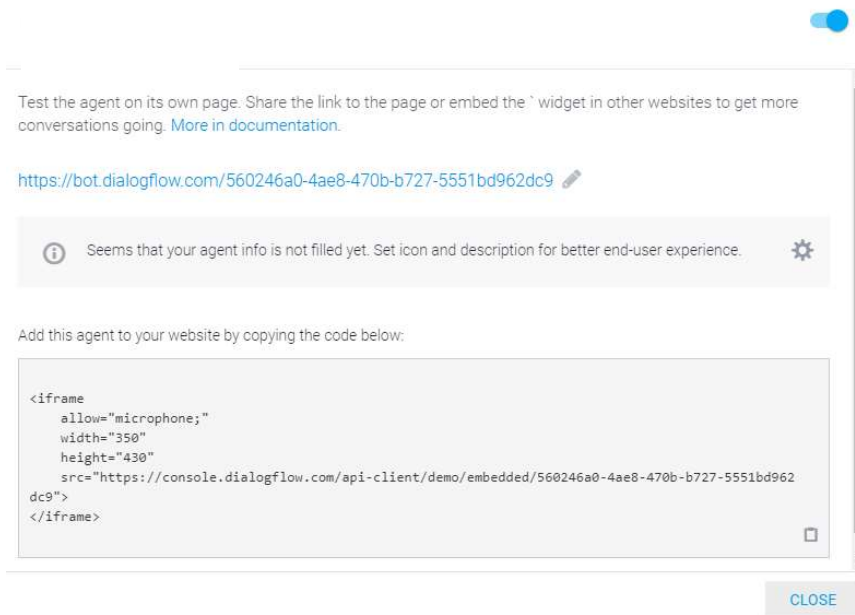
Test the agent on its own page. Share the link to the page or embed the ` widget in other websites to get more conversations going. More in documentation.

https://bot.dialogflow.com/560246a0-4ae8-470b-b727-5551bd962dc9

Seems that your agent info is not filled yet. Set icon and description for better end-user experience.

Add this agent to your website by copying the code below:

<iframe
    allow="microphone;"
    width="350"
    height="430"
    src="https://console.dialogflow.com/api-client/demo/embedded/560246a0-4ae8-470b-b727-5551bd962dc9">
</iframe>

CLOSE